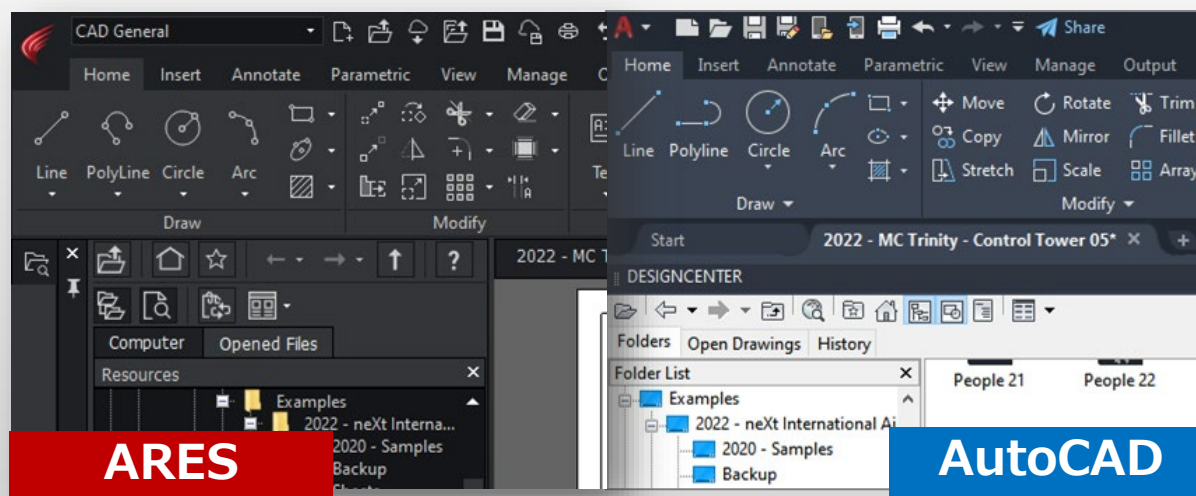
CAD General

Home Insert Annotate Parametric View Manage C

Line PolyLine Circle Arc

Draw Modify

Te

2022 - MC T

Computer Opened Files

Resources

Examples

2022 - neXt Interna...

2020 - Samples

Backup

ARES

Share

Home Insert Annotate Parametric View Manage Output

Line Polyline Circle Arc

Move Rotate Trim

Copy Mirror Fillet

Stretch Scale Array

Draw Modify

Start 2022 - MC Trinity - Control Tower 05*

DESIGNCENTER

Folders Open Drawings History

Folder List

Examples

2022 - neXt International Ai

2020 - Samples

Backup

People 21 People 22

AutoCAD